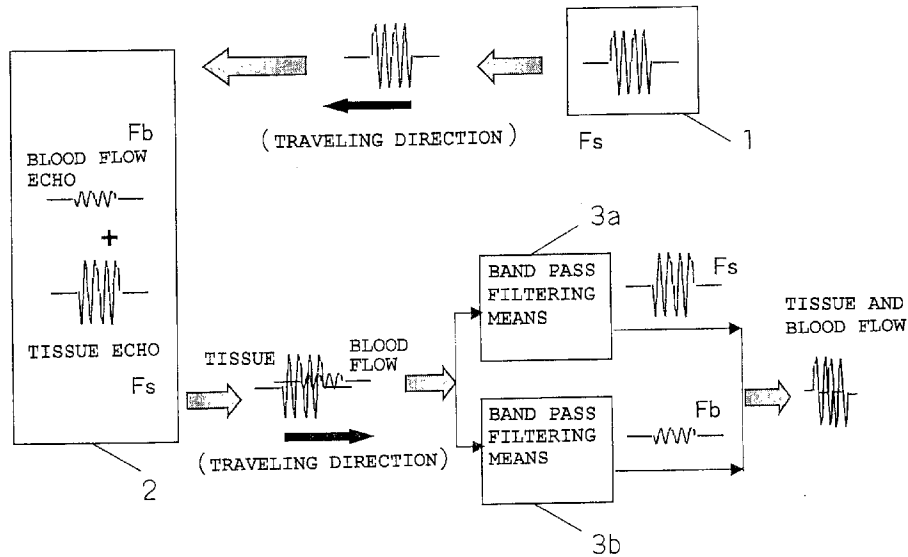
(TRAVELING DIRECTION)

Fs

1

Fb

BLOOD FLOW ECHO

+

TISSUE ECHO

Fs

2

TISSUE

BLOOD FLOW

(TRAVELING DIRECTION)

3a

BAND PASS FILTERING MEANS

Fs

BAND PASS FILTERING MEANS

Fb

3b

TISSUE AND BLOOD FLOW